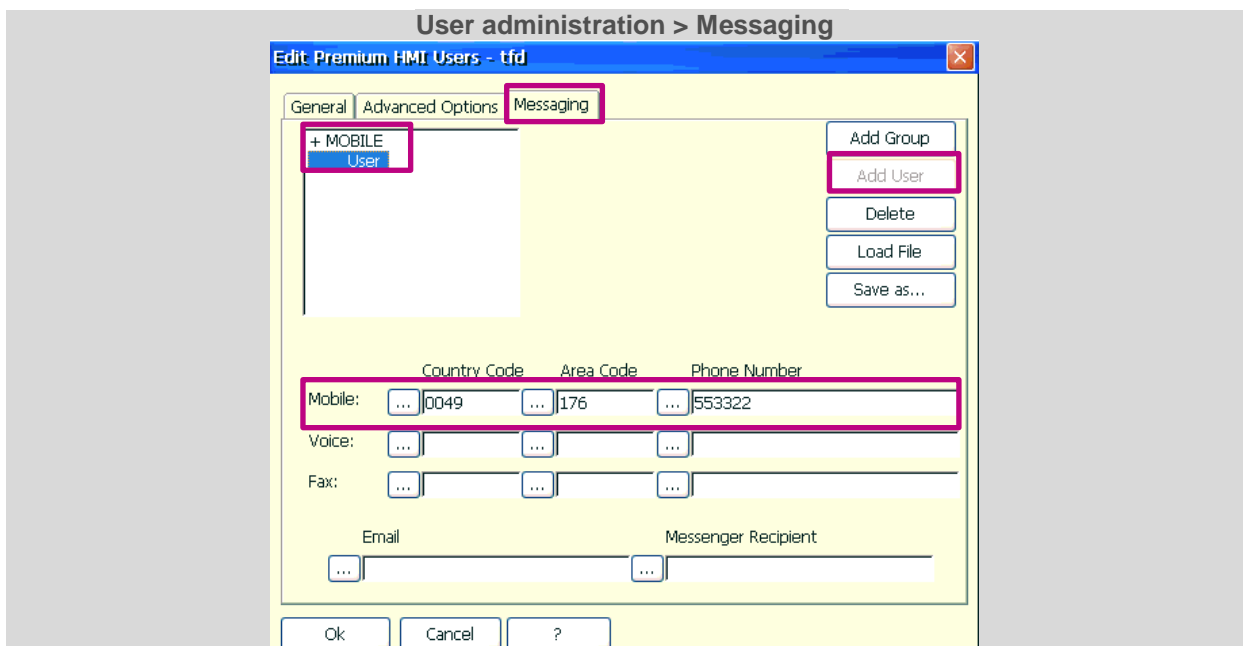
User administration > Messaging

Edit Premium HMI Users - tfd

General | Advanced Options | Messaging

+ MOBILE
User

Add Group
Add User
Delete
Load File
Save as...

Country Code | Area Code | Phone Number

Mobile: ... 0049 ... 176 ... 553322
Voice: ... ... ...
Fax: ... ... ...

Email | Messenger Recipient
... ...

Ok | Cancel | ?